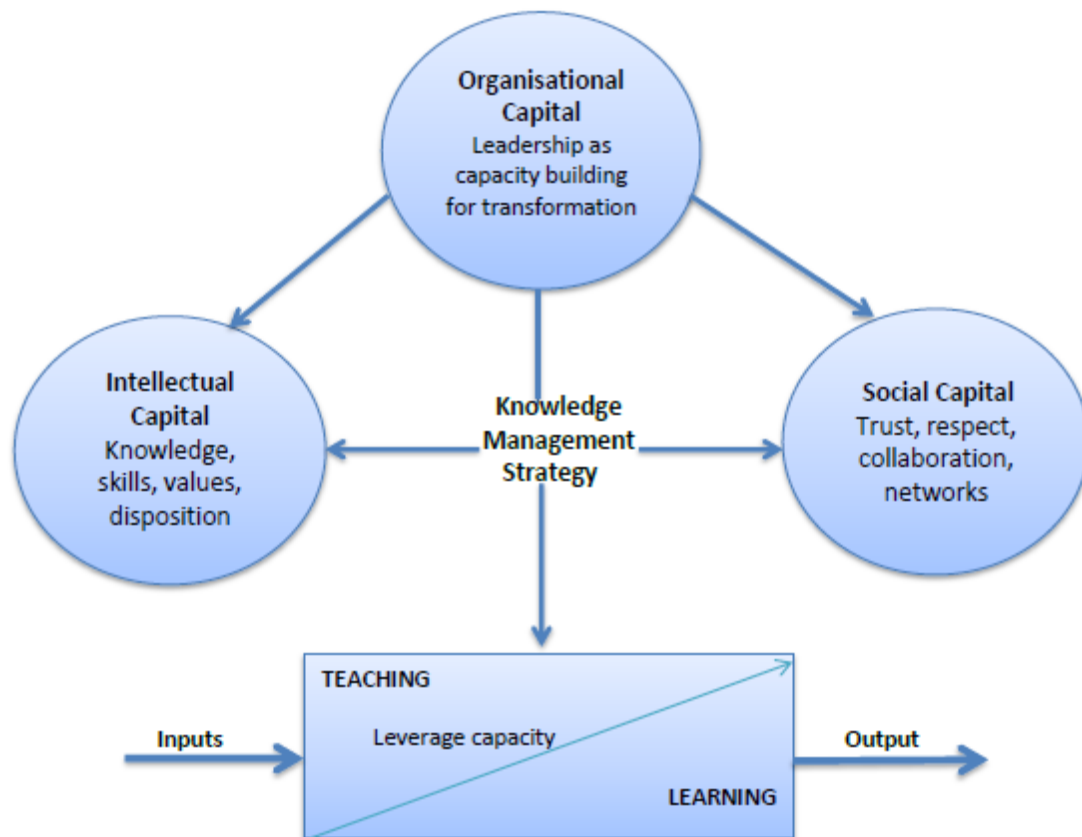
Organisational Capital
Leadership as capacity building for transformation

Intellectual Capital
Knowledge, skills, values, disposition

Knowledge Management Strategy

Social Capital
Trust, respect, collaboration, networks

TEACHING

Inputs

Leverage capacity

Output

LEARNING